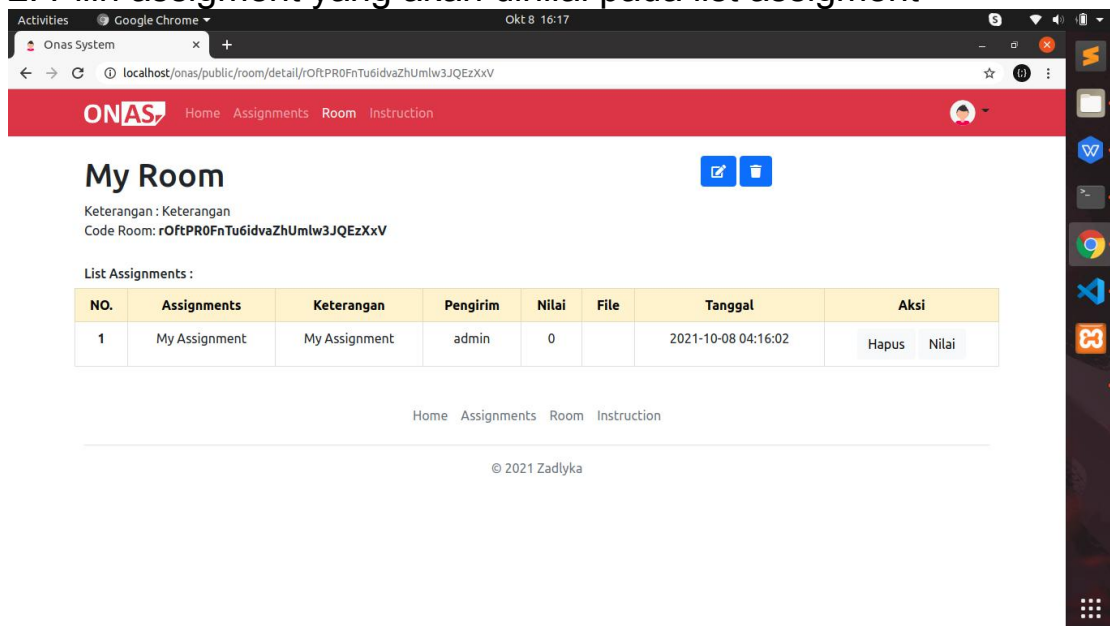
2. Pilih assignment yang akan dinilai pada list assignment

Activities Google Chrome ▾ Okt 8 16:17

Onas System ×

localhost/onas/public/room/detail/rOftPR0FnTu6idvaZhUmlw3JQEzXxV

ONAS Home Assignments Room Instruction

My Room

Keterangan : Keterangan
Code Room: rOftPR0FnTu6idvaZhUmlw3JQEzXxV

List Assignments :

| NO. | Assignments | Keterangan | Pengirim | Nilai | File | Tanggal | Aksi |
|---|---|---|---|---|---|---|---|
| 1 | My Assignment | My Assignment | admin | 0 | | 2021-10-08 04:16:02 | Hapus Nilai |

Home Assignments Room Instruction

© 2021 Zadlyka